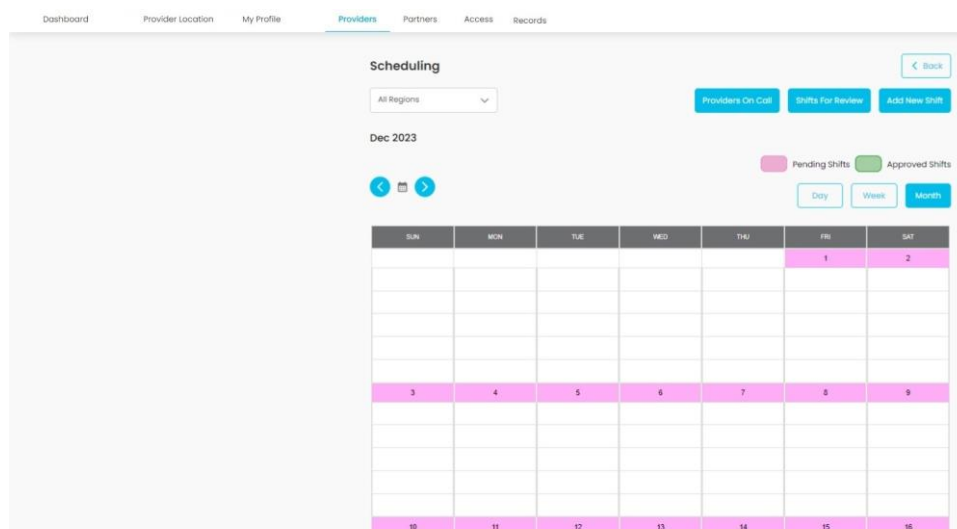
Dashboard Provider Location My Profile Providers Partners Access Records

Scheduling

< Back

All Regions

Providers On Call Shifts For Review Add New Shift

Dec 2023

Pending Shifts Approved Shifts

Day Week Month

| SUN | MON | TUE | WED | THU | FRI | SAT |
|---|---|---|---|---|---|---|
| | | | | | 1 | 2 |
| 3 | 4 | 5 | 6 | 7 | 8 | 9 |
| 10 | 11 | 12 | 13 | 14 | 15 | 16 |